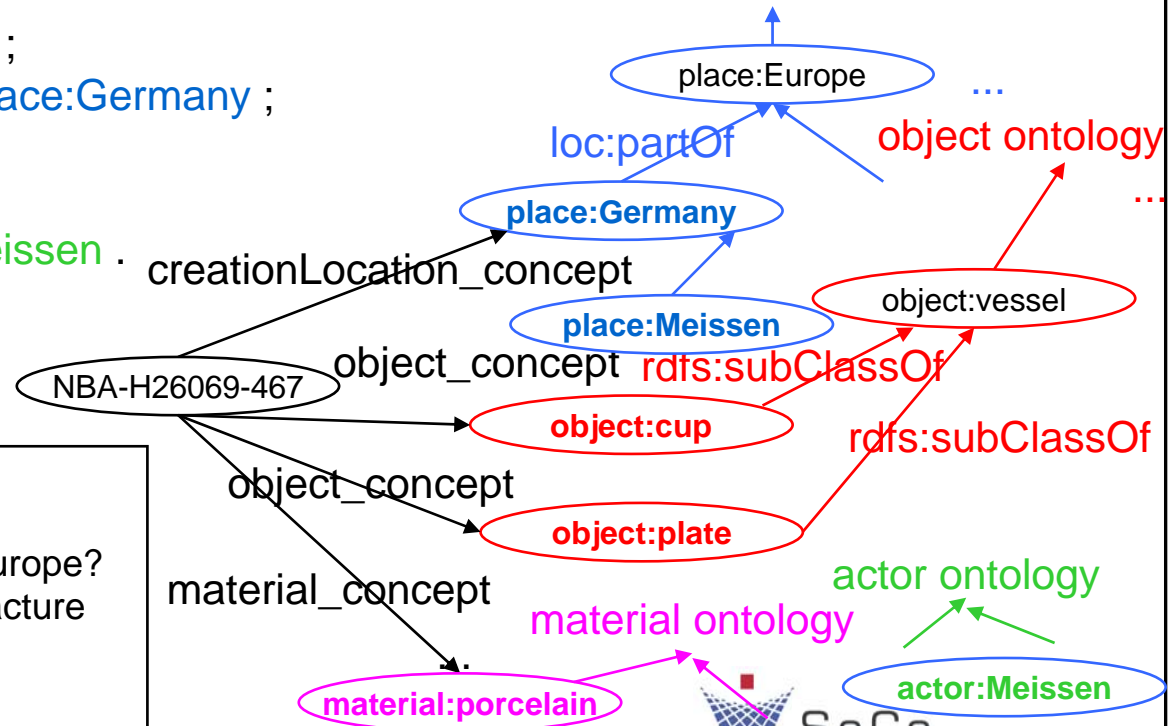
;
ace:Germany ;

eissen .

urope?
acture

place:Europe
...
loc:partOf
object ontology
...
place:Germany
creationLocation_concept
object:vessel
place:Meissen
object_concept
rdfs:subClassOf
NBA-H26069-467
object:cup
rdfs:subClassOf
object_concept
object:plate
actor ontology
material_concept
material ontology
material:porcelain
actor:Meissen
SeCo